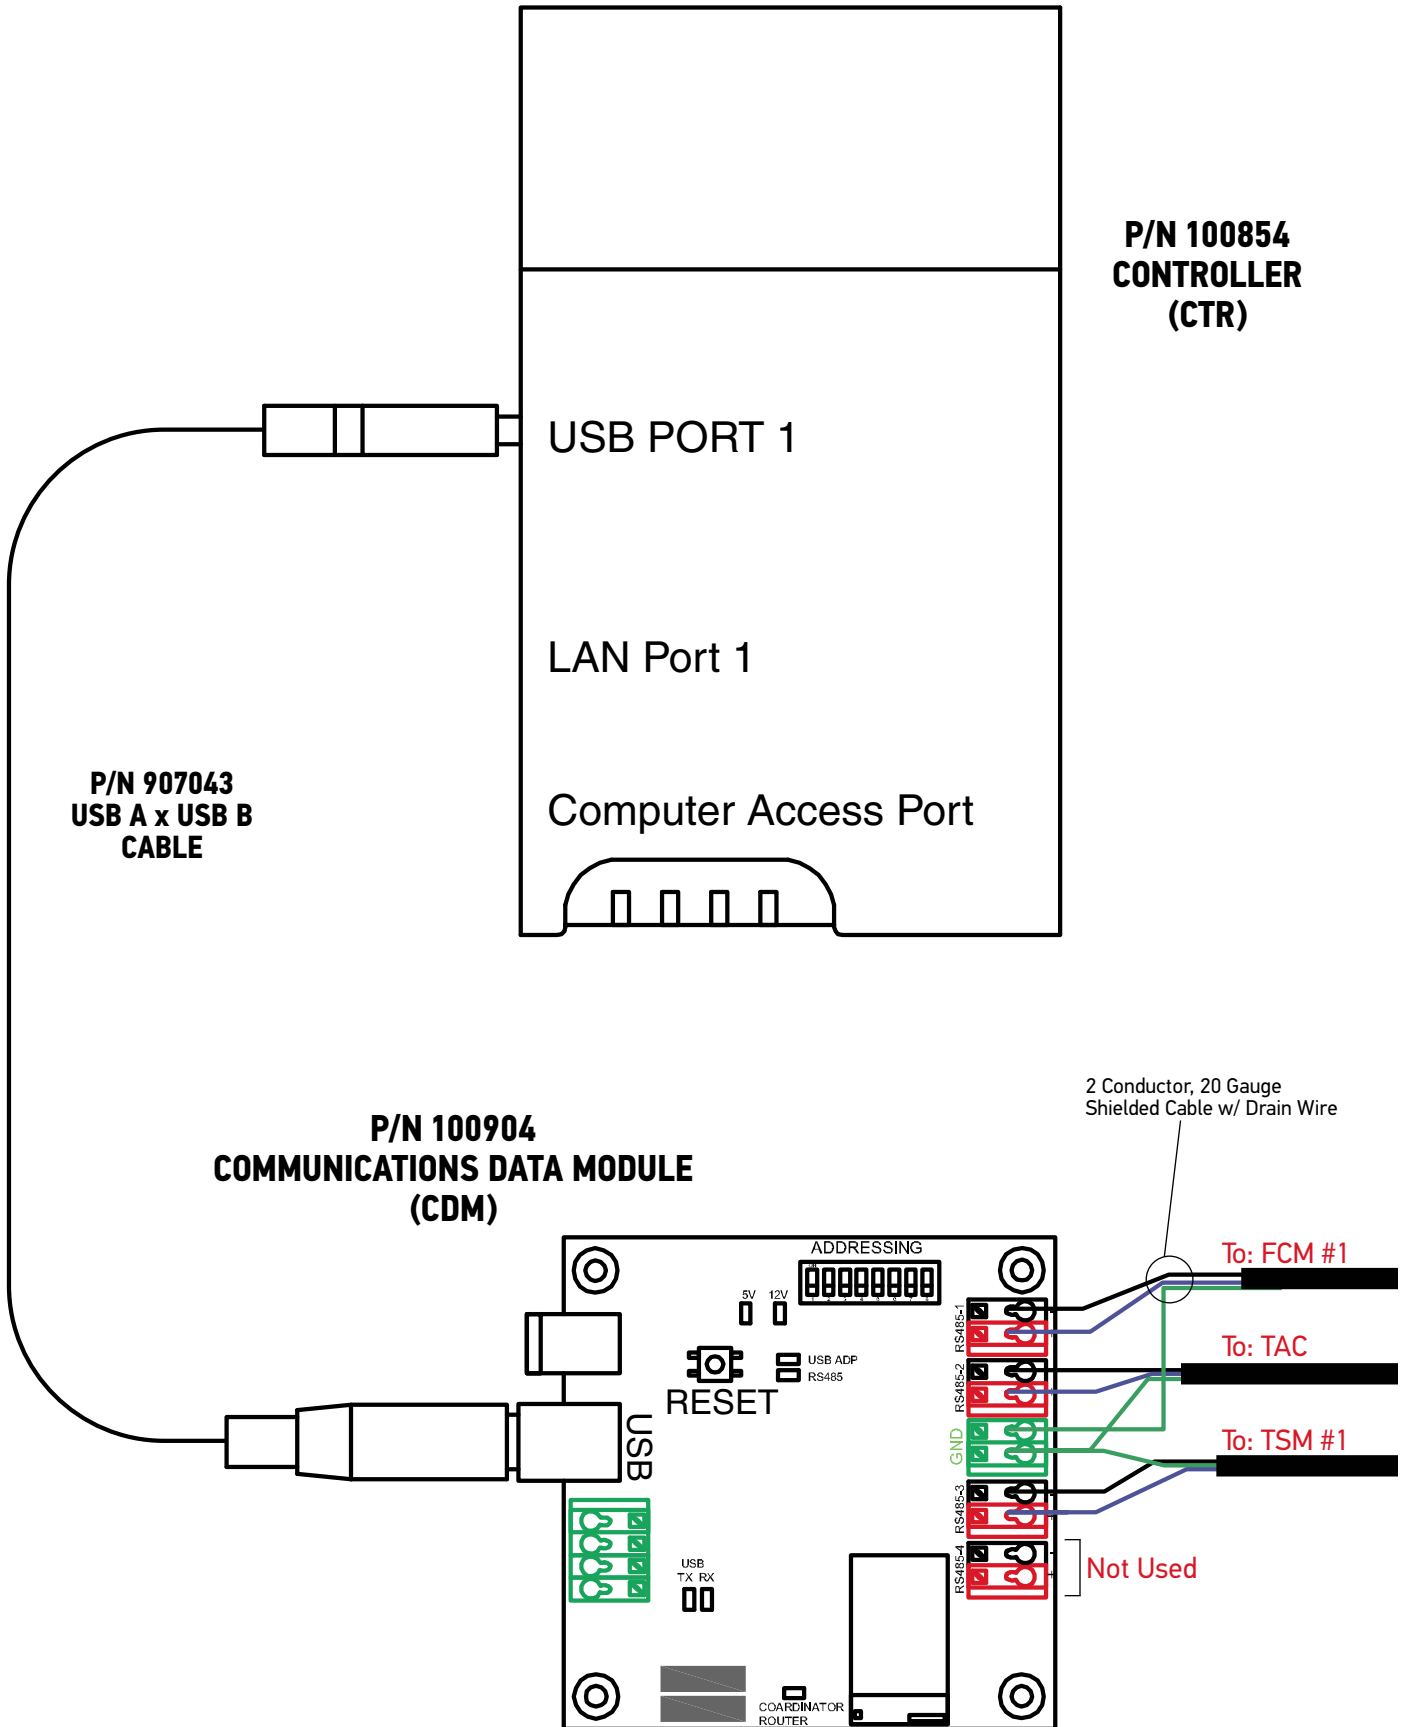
P/N 100854
CONTROLLER
(CTR)

USB PORT 1

LAN Port 1

Computer Access Port

P/N 907043
USB A x USB B
CABLE

2 Conductor, 20 Gauge
Shielded Cable w/ Drain Wire

P/N 100904
COMMUNICATIONS DATA MODULE
(CDM)

ADDRESSING

5V 12V

USB ADP
RS485

RESET

USB

RS485-1

RS485-2

GND

RS485-3

RS485-4

To: FCM #1

To: TAC

To: TSM #1

Not Used

USB
TX RX

COARDINATOR
ROUTER